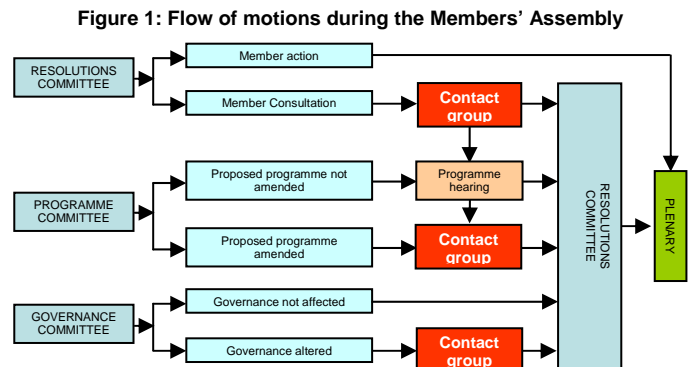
Figure 1: Flow of motions during the Members' Assembly

RESOLUTIONS COMMITTEE

Member action

Member Consultation

Contact group

PROGRAMME COMMITTEE

Proposed programme not amended

Programme hearing

Proposed programme amended

Contact group

GOVERNANCE COMMITTEE

Governance not affected

Governance altered

Contact group

RESOLUTIONS COMMITTEE

PLENARY